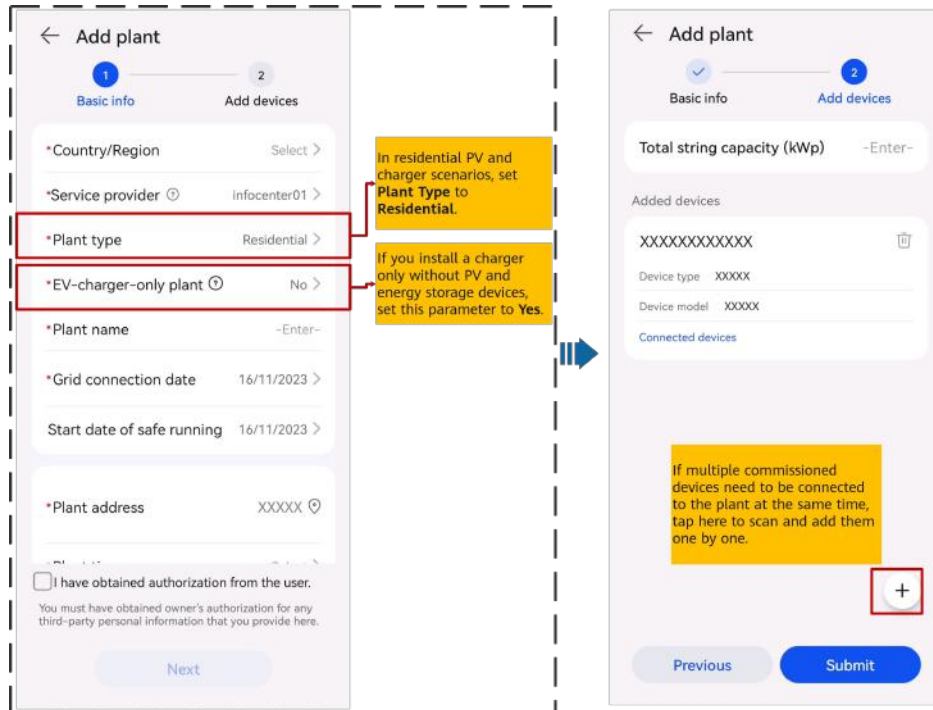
← Add plant

1 Basic info
2 Add devices

*Country/Region Select >

*Service provider ⓘ infocenter01 >

*Plant type Residential >

*EV-charger-only plant ⓘ No >

*Plant name -Enter-

*Grid connection date 16/11/2023 >

Start date of safe running 16/11/2023 >

*Plant address XXXXX

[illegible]

I have obtained authorization from the user.

You must have obtained owner's authorization for any third-party personal information that you provide here.

Next

In residential PV and charger scenarios, set **Plant Type** to **Residential**.

If you install a charger only without PV and energy storage devices, set this parameter to **Yes**.

← Add plant

Basic info
2 Add devices

Total string capacity (kWp) -Enter-

Added devices

XXXXXXXXXXXX

Device type XXXXX

Device model XXXXX

Connected devices

If multiple commissioned devices need to be connected to the plant at the same time, tap here to scan and add them one by one.

+

Previous

Submit